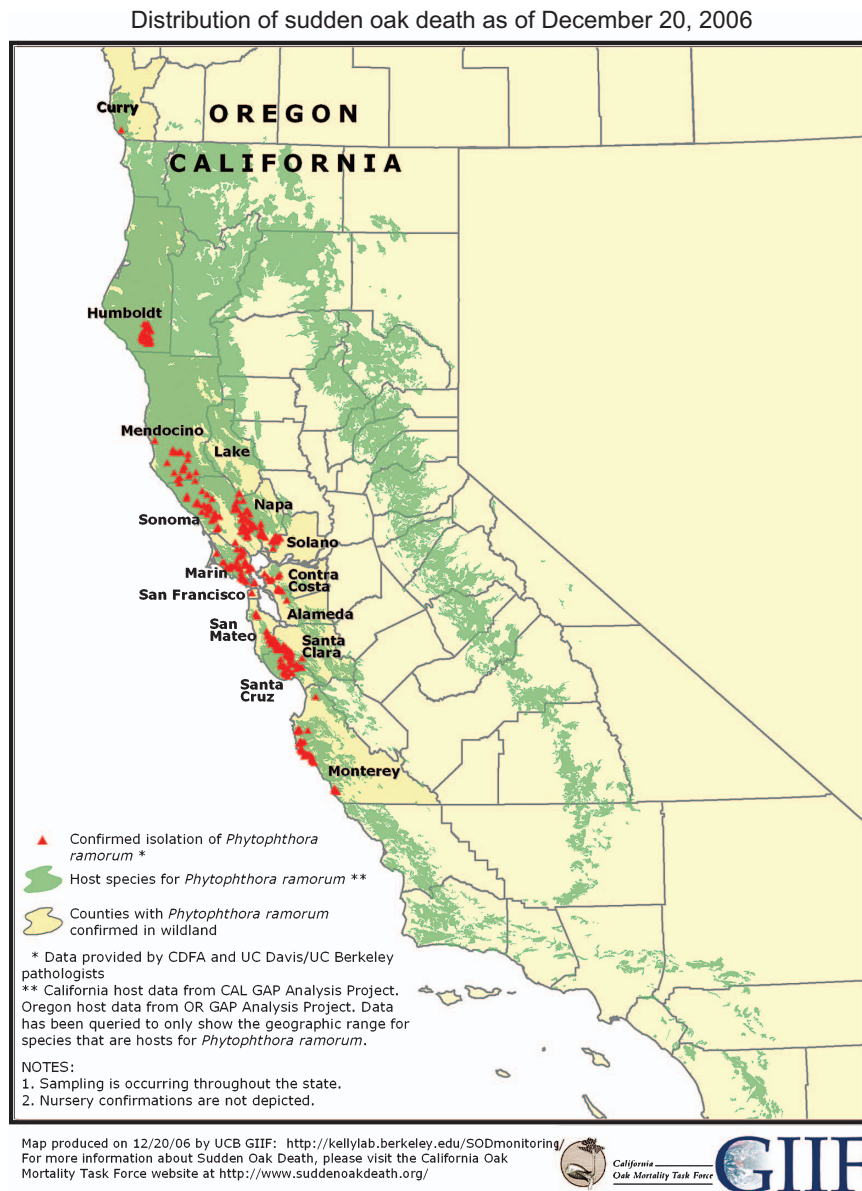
Distribution of sudden oak death as of December 20, 2006

Curry

OREGON

CALIFORNIA

Humboldt

Mendocino

Lake

Napa

Sonoma

Solano

Marin

Contra Costa

San Francisco

Alameda

San Mateo

Santa Clara

Santa Cruz

Monterey

Confirmed isolation of *Phytophthora ramorum* *

Host species for *Phytophthora ramorum* **

Counties with *Phytophthora ramorum* confirmed in wildland

* Data provided by CDFA and UC Davis/UC Berkeley pathologists
** California host data from CAL GAP Analysis Project. Oregon host data from OR GAP Analysis Project. Data has been queried to only show the geographic range for species that are hosts for *Phytophthora ramorum*.

NOTES:
1. Sampling is occurring throughout the state.
2. Nursery confirmations are not depicted.

Map produced on 12/20/06 by UCB GIIF: http://kellylab.berkeley.edu/SODmonitoring/
For more information about Sudden Oak Death, please visit the California Oak Mortality Task Force website at http://www.suddenoakdeath.org/

California Oak Mortality Task Force

GIIF